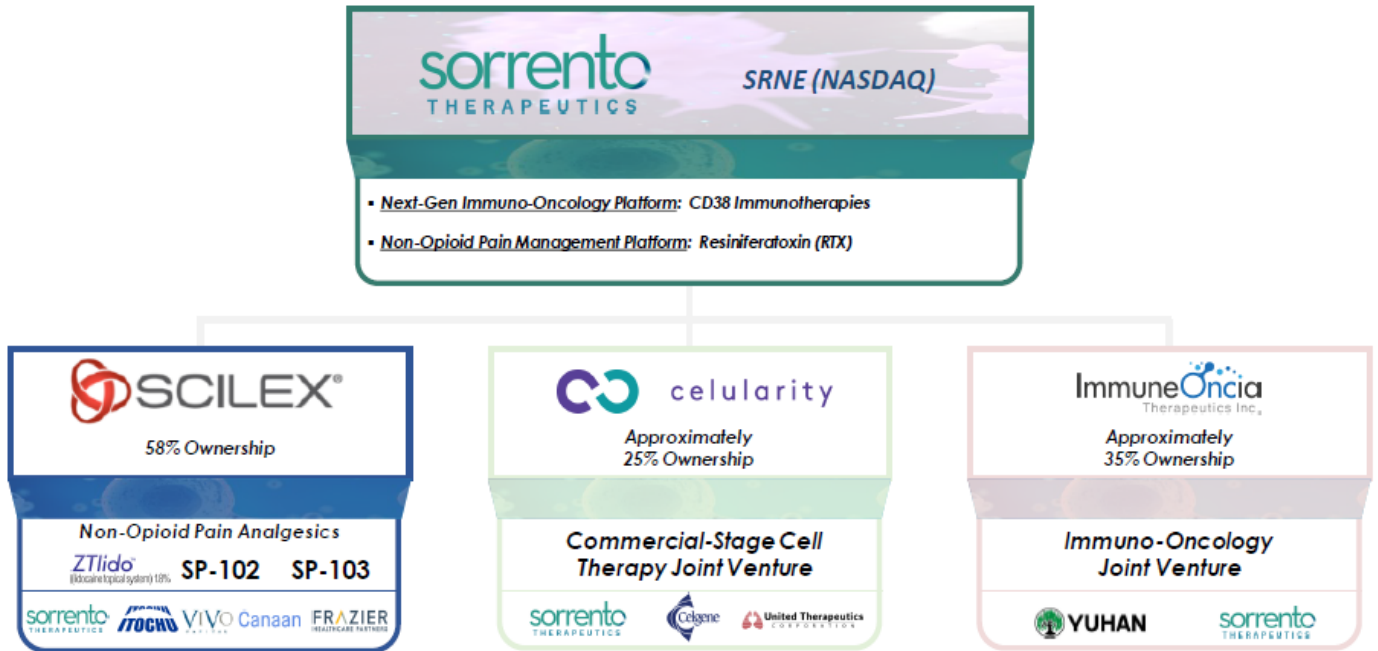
sorrento THERAPEUTICS

SRNE (NASDAQ)

▪ Next-Gen Immuno-Oncology Platform: CD38 Immunotherapies

▪ Non-Opioid Pain Management Platform: Resiniferatoxin (RTX)

SCILEX®

58% Ownership

Non-Opioid Pain Analgesics

ZTlido® (lidocaine topical system) 1.8% SP-102 SP-103

sorrento THERAPEUTICS ITOCHU VIVO Canaan FRAZIER HEALTHCARE PARTNERS

celularity

Approximately 25% Ownership

Commercial-Stage Cell Therapy Joint Venture

sorrento THERAPEUTICS Celgene United Therapeutics CORPORATION

ImmuneOncia Therapeutics Inc.

Approximately 35% Ownership

Immuno-Oncology Joint Venture

YUHAN sorrento THERAPEUTICS